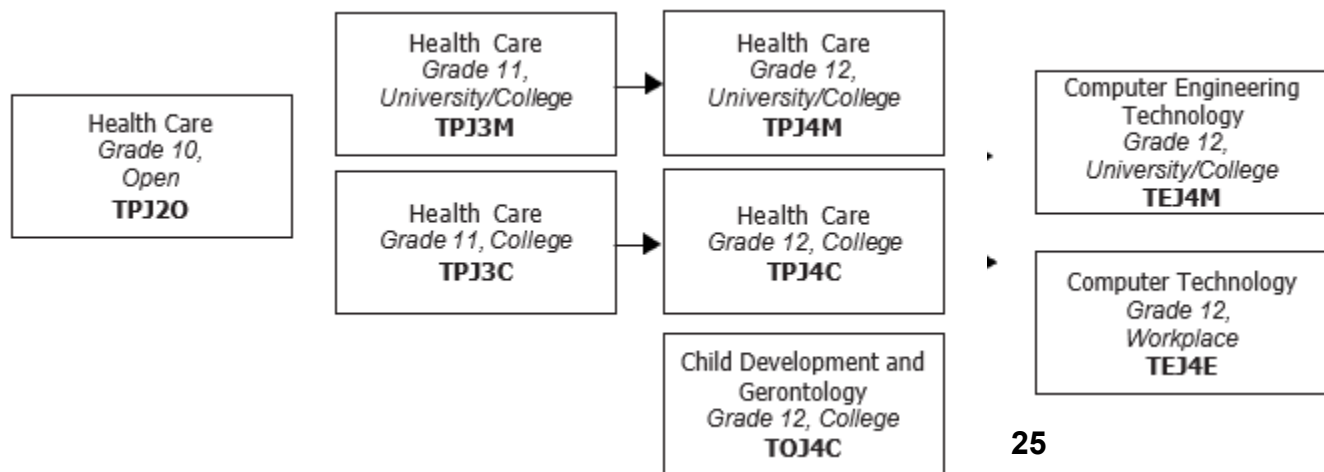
Health Care
Grade 10,
Open
TPJ2O

Health Care
Grade 11,
University/College
TPJ3M

Health Care
Grade 11, College
TPJ3C

Health Care
Grade 12,
University/College
TPJ4M

Health Care
Grade 12, College
TPJ4C

Child Development and Gerontology
Grade 12, College
TOJ4C

Computer Engineering Technology
Grade 12,
University/College
TEJ4M

Computer Technology
Grade 12,
Workplace
TEJ4E

25